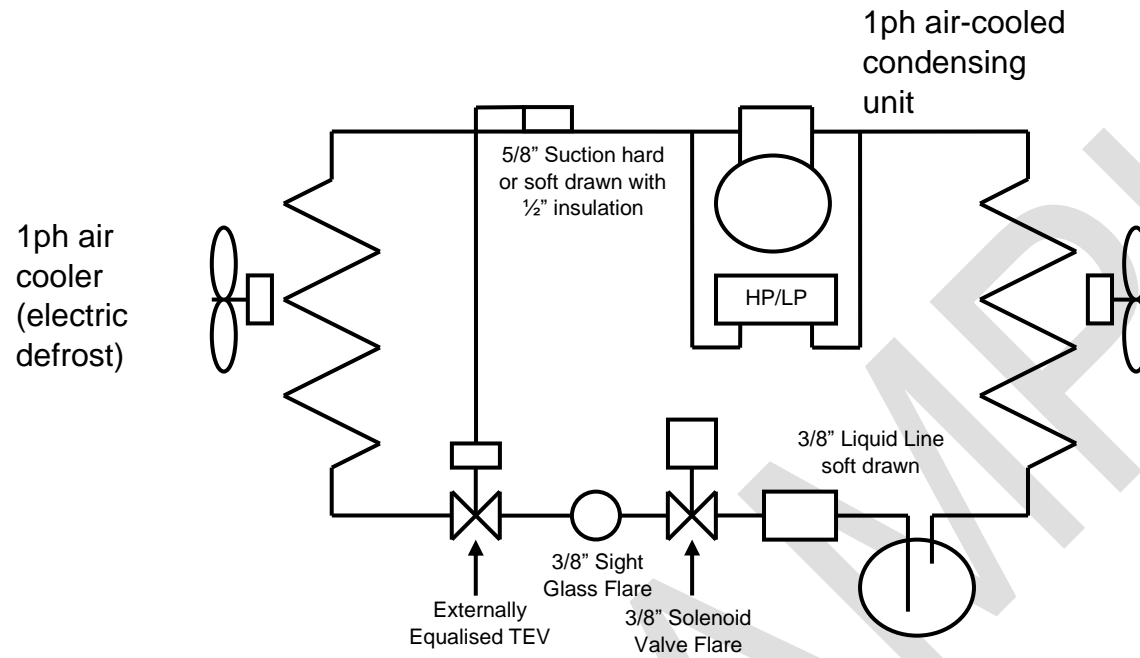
1ph air-cooled condensing unit

5/8" Suction hard or soft drawn with ½" insulation

1ph air cooler (electric defrost)

HP/LP

3/8" Liquid Line soft drawn

3/8" Sight Glass Flare

Externally Equalised TEV

3/8" Solenoid Valve Flare